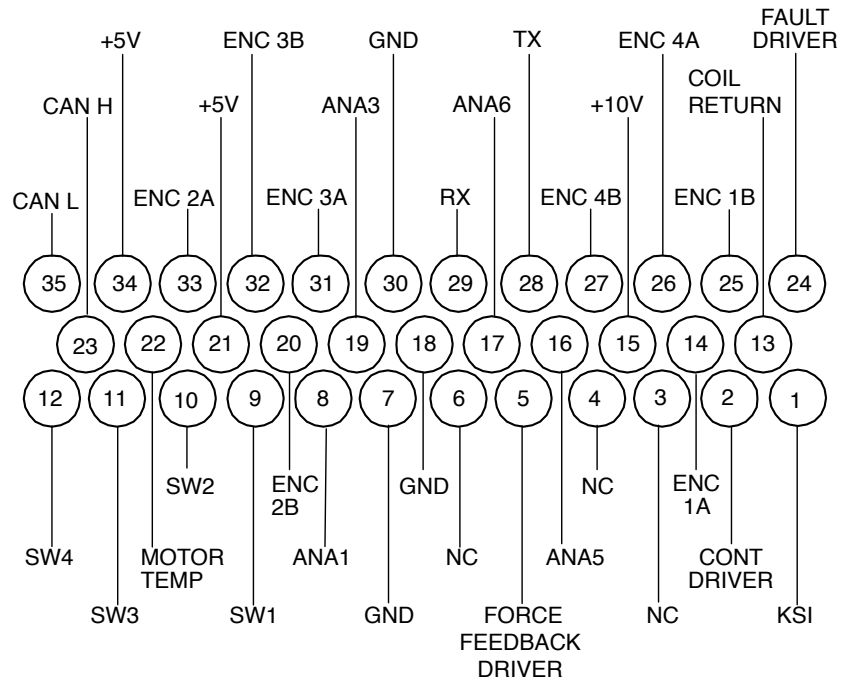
+5V
ENC 3B
GND
TX
ENC 4A
FAULT DRIVER
CAN H
+5V
ANA3
ANA6
+10V
COIL RETURN
CAN L
ENC 2A
ENC 3A
RX
ENC 4B
ENC 1B

35 34 33 32 31 30 29 28 27 26 25 24
23 22 21 20 19 18 17 16 15 14 13
12 11 10 9 8 7 6 5 4 3 2 1

SW2
ENC 2B
GND
NC
ENC 1A
SW4
MOTOR TEMP
ANA1
NC
ANA5
CONT DRIVER
SW3
SW1
GND
FORCE FEEDBACK DRIVER
NC
KSI